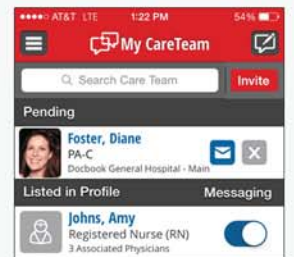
●●●●○ AT&T LTE 1:22 PM 54%

My CareTeam

Search Care Team

Invite

Pending

Foster, Diane
PA-C
Docbook General Hospital - Main

Listed in Profile

Messaging

Johns, Amy
Registered Nurse (RN)
3 Associated Physicians